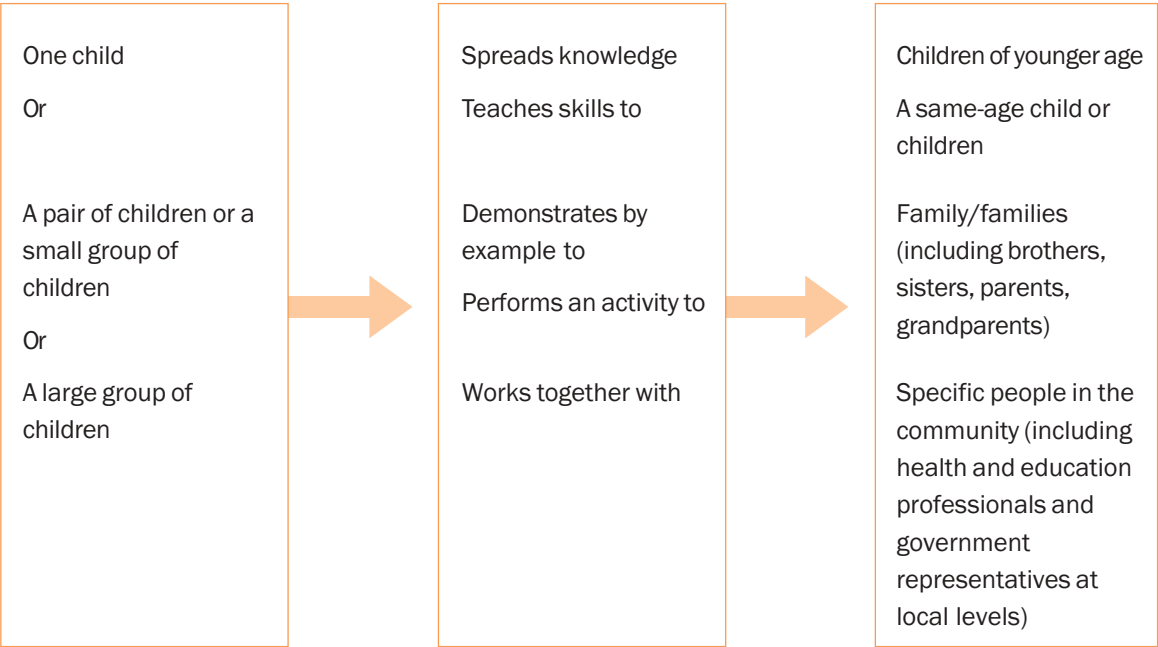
One child

Or

A pair of children or a small group of children

Or

A large group of children

Spreads knowledge

Teaches skills to

Demonstrates by example to

Performs an activity to

Works together with

Children of younger age

A same-age child or children

Family/families (including brothers, sisters, parents, grandparents)

Specific people in the community (including health and education professionals and government representatives at local levels)